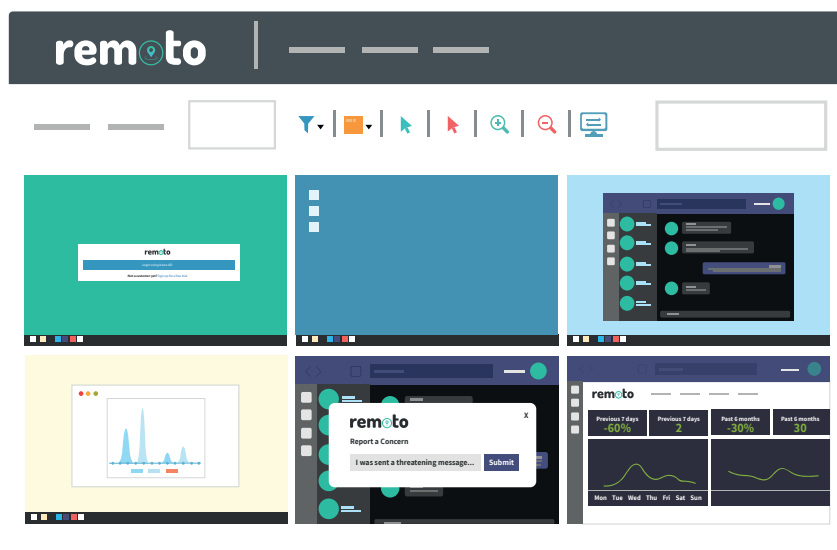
remoto

remoto

remoto

Report a Concern

I was sent a threatening message...

Submit

x

remoto

| Previous 7 days | Previous 7 days | Past 6 months | Past 6 months |
|---|---|---|---|
| -60% | 2 | -30% | 30 |

Mon Tue Wed Thu Fri Sat Sun